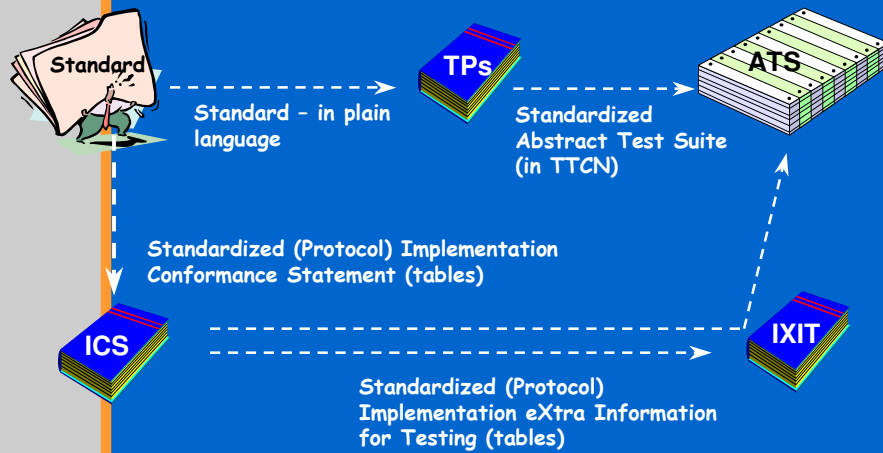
Standard

TPs

ATS

Standard – in plain language

Standardized Abstract Test Suite (in TTCN)

Standardized (Protocol) Implementation Conformance Statement (tables)

ICS

IXIT

Standardized (Protocol) Implementation eXtra Information for Testing (tables)